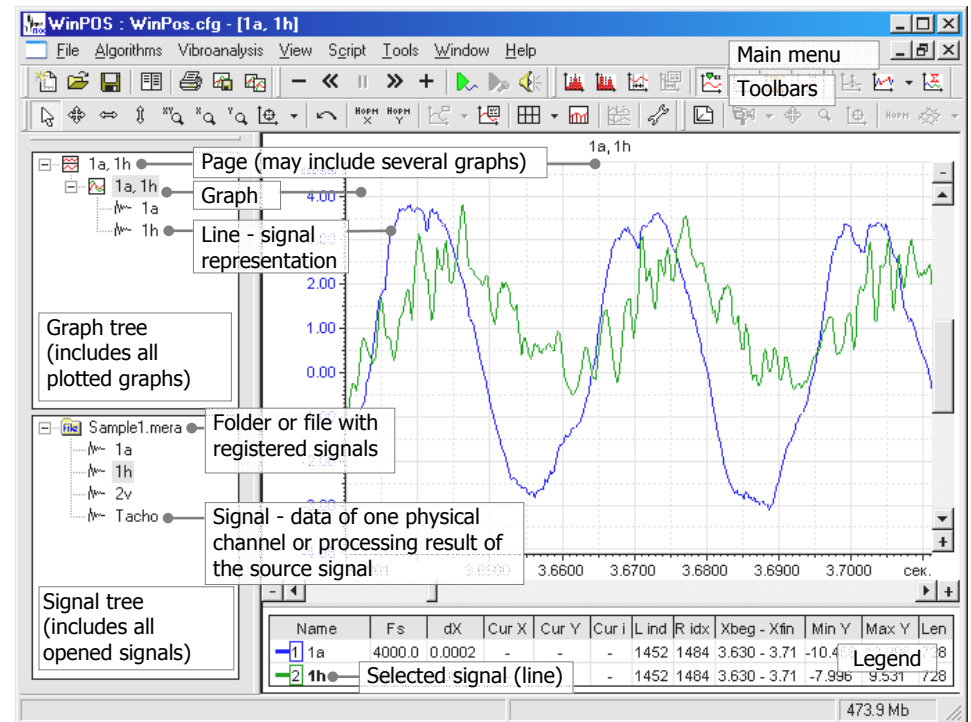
WinPOS : WinPos.cfg - [1a, 1h]

File Algorithms Vibroanalysis View Script Tools Window Help

Main menu

Toolbars

1a, 1h

Page (may include several graphs)

1a, 1h

Graph

1a

1h

Line - signal representation

4.00

2.00

1.00

0.00

Graph tree (includes all plotted graphs)

Sample1.mera

Folder or file with registered signals

1a

1h

2v

Tacho

Signal - data of one physical channel or processing result of the source signal

3.6600 3.6700 3.6800 3.6900 3.7000 сек.

Signal tree (includes all opened signals)

| Name | Fs | dX | Cur X | Cur Y | Cur i | L ind | R idx | Xbeg - Xfin | Min Y | Max Y | Len |
|---|---|---|---|---|---|---|---|---|---|---|---|
| 1 1a | 4000.0 | 0.0002 | - | - | - | 1452 | 1484 | 3.630 - 3.71 | -10.4 | | 28 |
| 2 1h | | | | | - | 1452 | 1484 | 3.630 - 3.71 | -7.996 | 9.531 | 728 |

Legend

Selected signal (line)

473.9 Mb